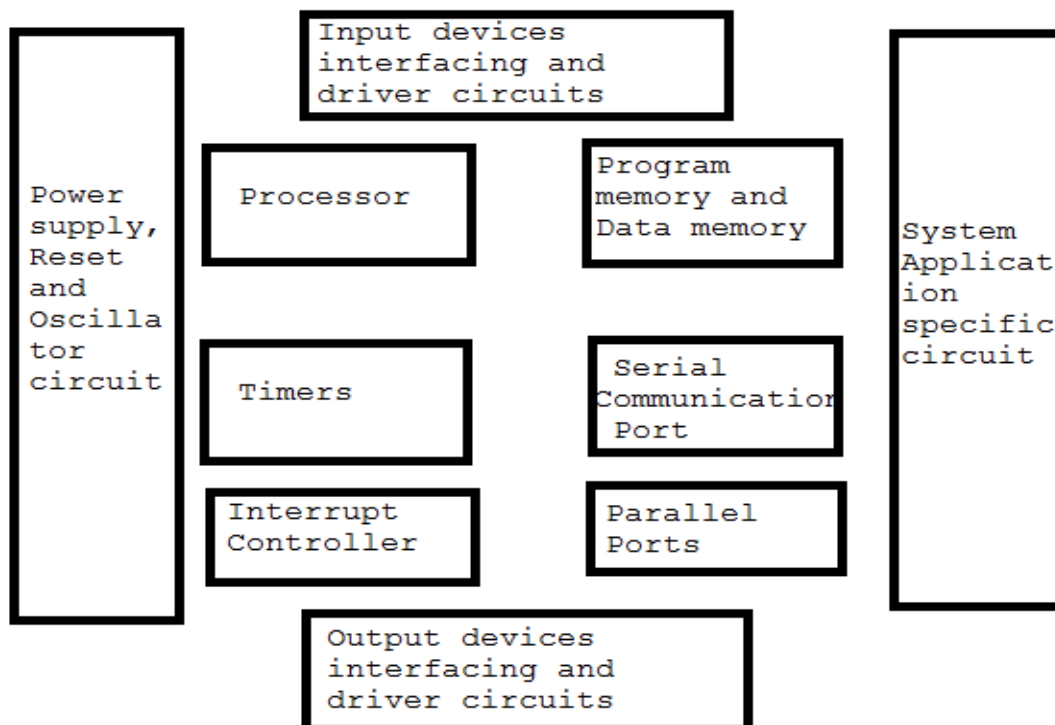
Input devices interfacing and driver circuits

Power supply, Reset and Oscillator circuit

Processor

Program memory and Data memory

System Application specific circuit

Timers

Serial Communication Port

Interrupt Controller

Parallel Ports

Output devices interfacing and driver circuits